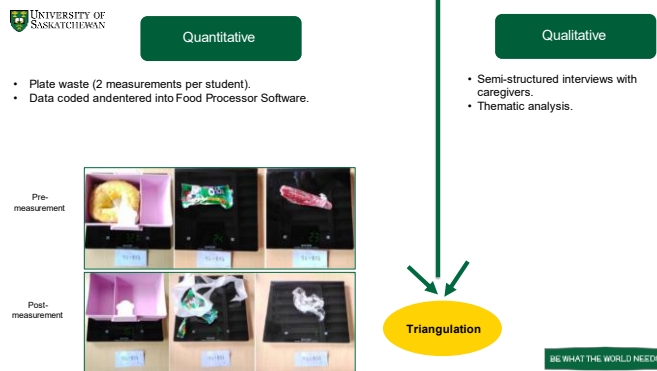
University of Saskatchewan

Quantitative

- Plate waste (2 measurements per student).
- Data coded andentered into Food Processor Software.

Pre-measurement

Post-measurement

Qualitative

- Semi-structured interviews with caregivers.
- Thematic analysis.

Triangulation

BE WHAT THE WORLD NEED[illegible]